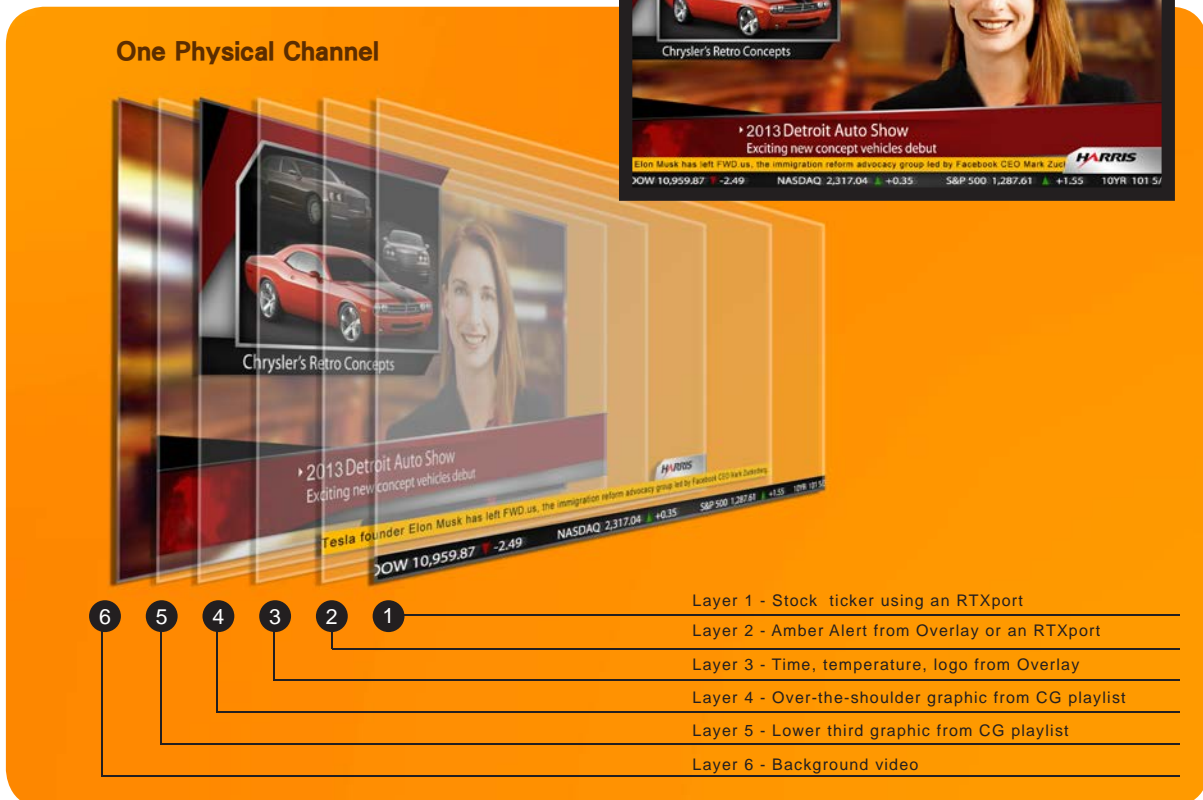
One Physical Channel

Chrysler's Retro Concepts

›2013 Detroit Auto Show
Exciting new concept vehicles debut

Elon Musk has left FWD.us, the immigration reform advocacy group led by Facebook CEO Mark Zuck

HARRIS

DOW 10,959.87 -2.49 NASDAQ 2,317.04 +0.35 S&P 500 1,287.61 +1.55 10YR 101 5/

Chrysler's Retro Concepts

›2013 Detroit Auto Show
Exciting new concept vehicles debut

HARRIS

Tesla founder Elon Musk has left FWD.us, the immigration reform advocacy group led by Facebook CEO Mark Zuckerberg.

DOW 10,959.87 -2.49 NASDAQ 2,317.04 +0.35 S&P 500 1,287.61 +1.55 10YR 101 5/

6 5 4 3 2 1

Layer 1 - Stock ticker using an RTXport
Layer 2 - Amber Alert from Overlay or an RTXport
Layer 3 - Time, temperature, logo from Overlay
Layer 4 - Over-the-shoulder graphic from CG playlist
Layer 5 - Lower third graphic from CG playlist
Layer 6 - Background video